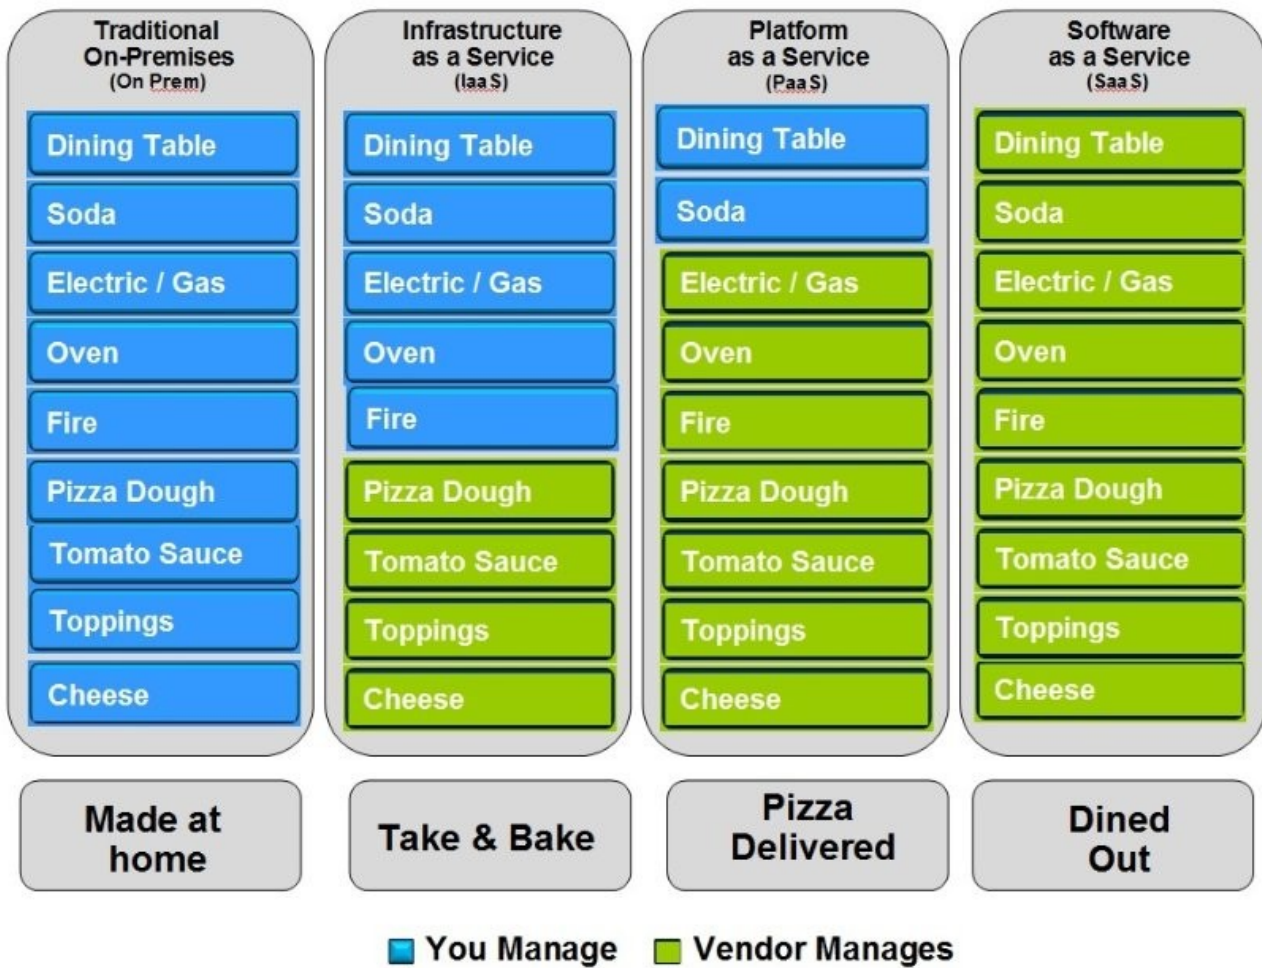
Traditional On-Premises (On Prem)

Dining Table
Soda
Electric / Gas
Oven
Fire
Pizza Dough
Tomato Sauce
Toppings
Cheese

Infrastructure as a Service (Iaa S)

Dining Table
Soda
Electric / Gas
Oven
Fire
Pizza Dough
Tomato Sauce
Toppings
Cheese

Platform as a Service (Paa S)

Dining Table
Soda
Electric / Gas
Oven
Fire
Pizza Dough
Tomato Sauce
Toppings
Cheese

Software as a Service (Saa S)

Dining Table
Soda
Electric / Gas
Oven
Fire
Pizza Dough
Tomato Sauce
Toppings
Cheese

Made at home

Take & Bake

Pizza Delivered

Dined Out

You Manage Vendor Manages